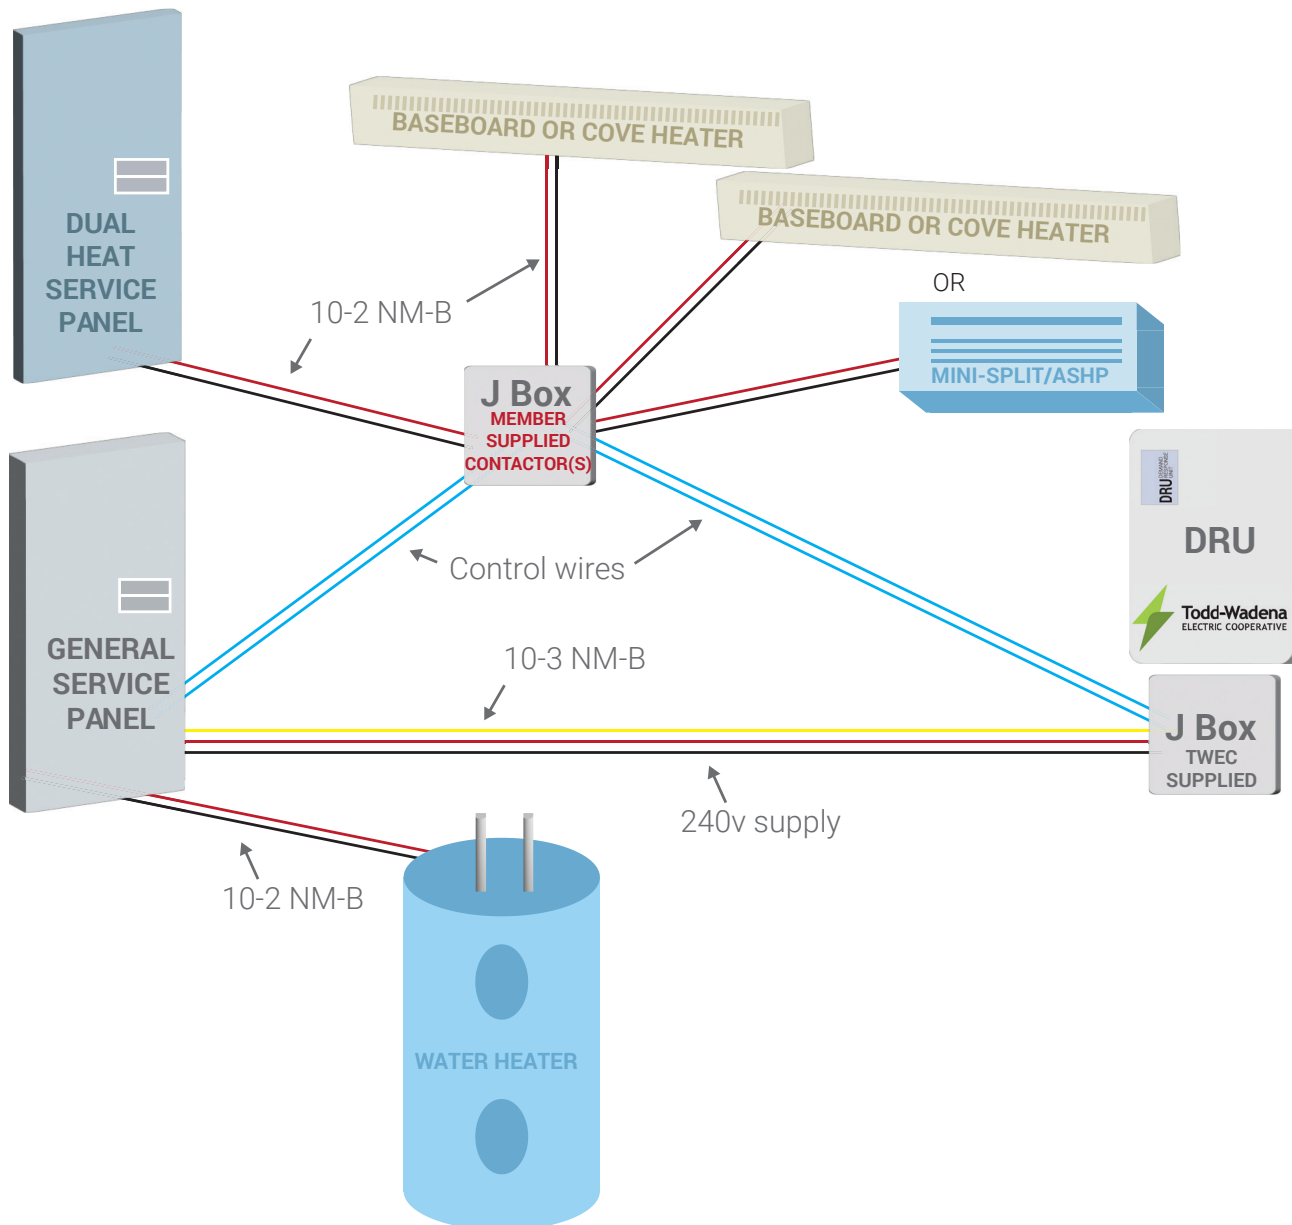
DUAL HEAT SERVICE PANEL

BASEBOARD OR COVE HEATER

BASEBOARD OR COVE HEATER

OR

MINI-SPLIT/ASHP

10-2 NM-B

J Box
MEMBER SUPPLIED CONTACTOR(S)

DRU

DRU

Todd-Wadena
ELECTRIC COOPERATIVE

Control wires

GENERAL SERVICE PANEL

10-3 NM-B

J Box
TWEC SUPPLIED

240v supply

10-2 NM-B

WATER HEATER